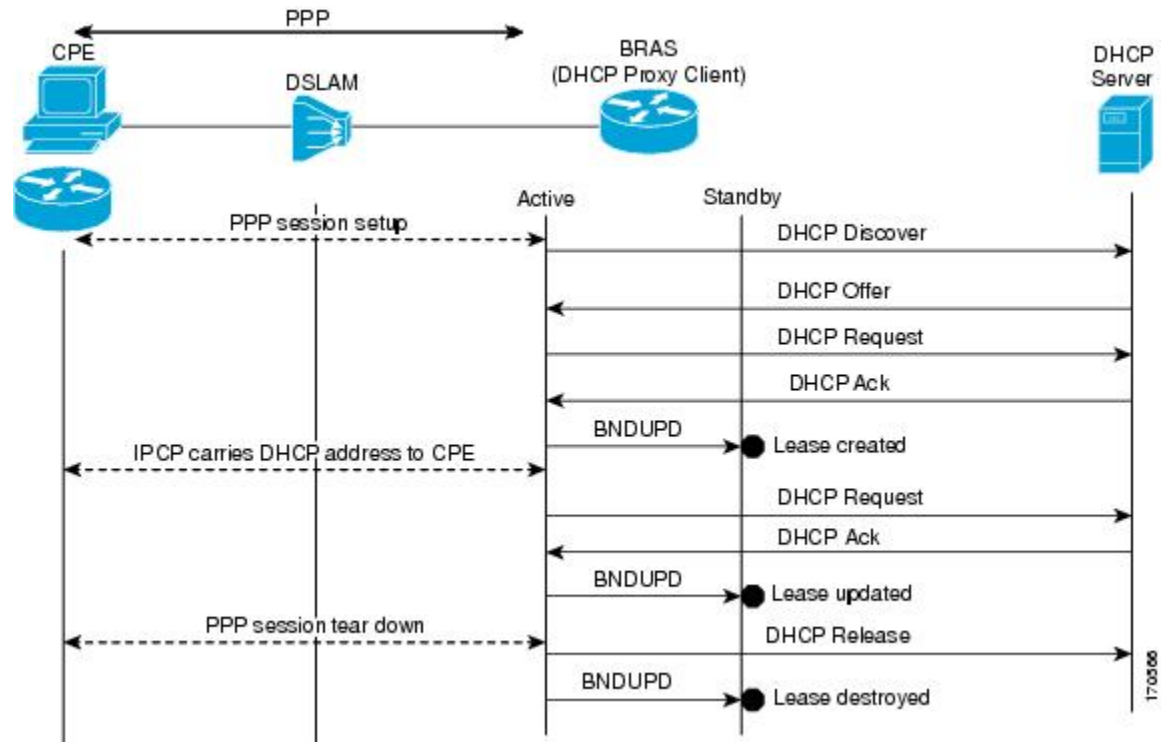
PPP

CPE

DSLAM

BRAS
(DHCP Proxy Client)

DHCP
Server

Active

Standby

PPP session setup

DHCP Discover

DHCP Offer

DHCP Request

DHCP Ack

BNDUPD

Lease created

IPCP carries DHCP address to CPE

DHCP Request

DHCP Ack

BNDUPD

Lease updated

PPP session tear down

DHCP Release

BNDUPD

Lease destroyed

170356